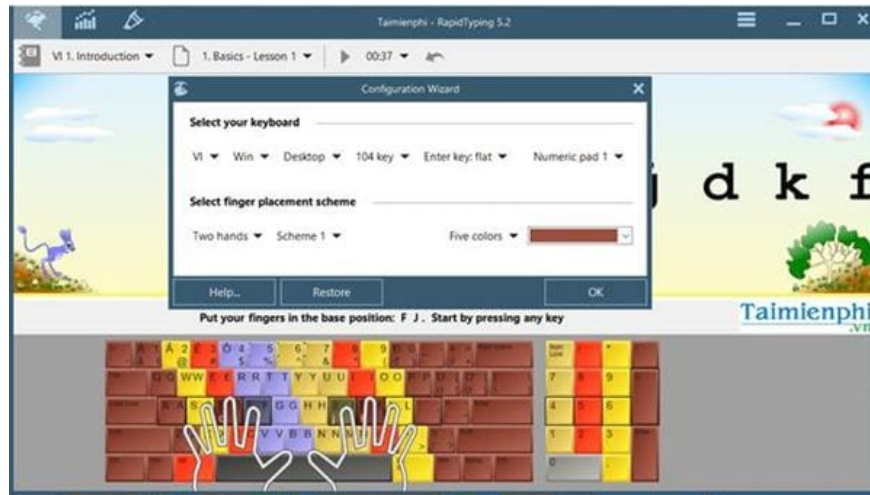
Taimienphi - RapidTyping 5.2

VI 1. Introduction ▾ 1. Basics - Lesson 1 ▾ 00:37 ▾

Configuration Wizard

Select your keyboard

VI ▾ Win ▾ Desktop ▾ 104 key ▾ Enter key: flat ▾ Numeric pad 1 ▾

Select finger placement scheme

Two hands ▾ Scheme 1 ▾ Five colors ▾

Help... Restore OK

j d k f

Taimienphi .vn

Put your fingers in the base position: F J . Start by pressing any key

Ă 2 Â 3 Ê 4 Ô 5 6 7 8 9 0
W W E R R T T Y Y U U I O O
G G H H
V V B B N N
7 8 9
4 5 6
1 2 3
0